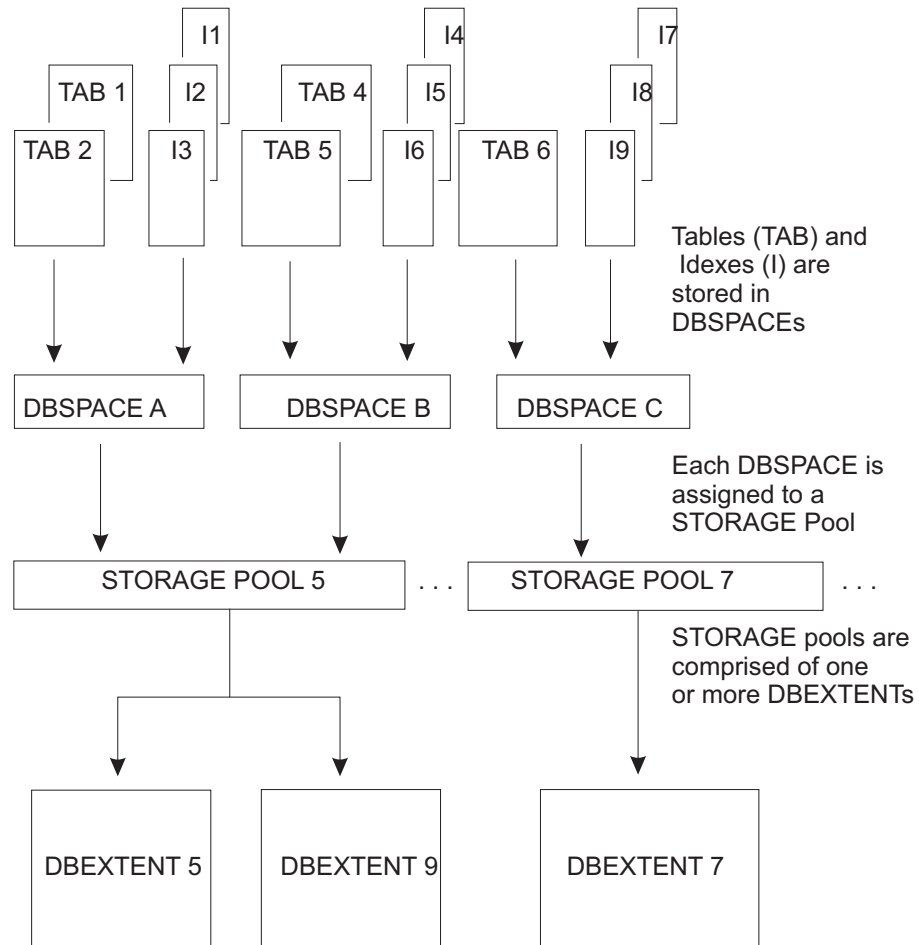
I1

TAB 1

I2

TAB 2

I3

I4

TAB 4

I5

TAB 5

I6

TAB 6

I7

I8

I9

Tables (TAB) and Idexes (I) are stored in DBSPACEs

DBSPACE A

DBSPACE B

DBSPACE C

Each DBSPACE is assigned to a STORAGE Pool

STORAGE POOL 5

. . .

STORAGE POOL 7

. . .

STORAGE pools are comprised of one or more DBEXTENTs

DBEXTENT 5

DBEXTENT 9

DBEXTENT 7